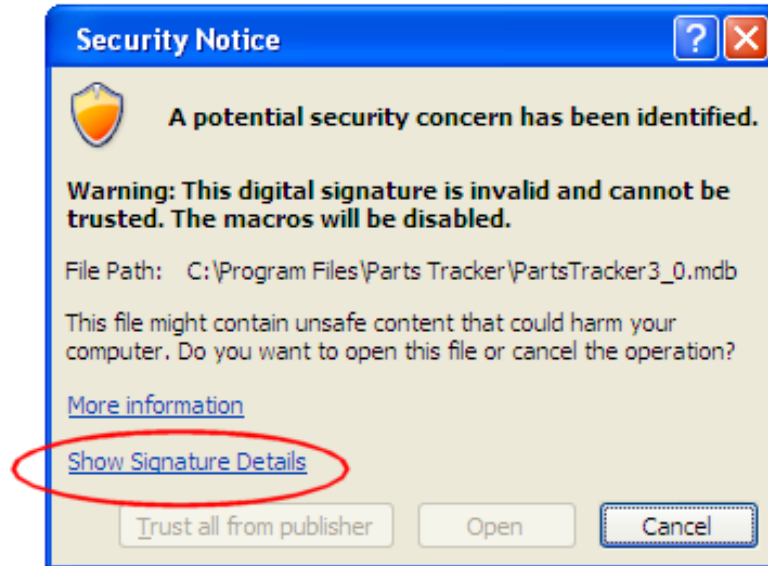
Security Notice

?

A potential security concern has been identified.

Warning: This digital signature is invalid and cannot be trusted. The macros will be disabled.

File Path: C:\Program Files\Parts Tracker\PartsTracker3_0.mdb

This file might contain unsafe content that could harm your computer. Do you want to open this file or cancel the operation?

More information

Show Signature Details

Trust all from publisher

Open

Cancel